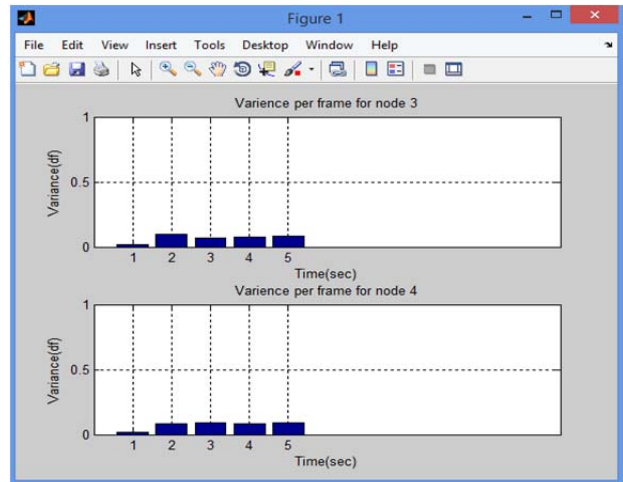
Figure 1

File Edit View Insert Tools Desktop Window Help

Varience per frame for node 3

1

0.5

0

Variance(df)

1 2 3 4 5

Time(sec)

Varience per frame for node 4

1

0.5

0

Variance(df)

1 2 3 4 5

Time(sec)